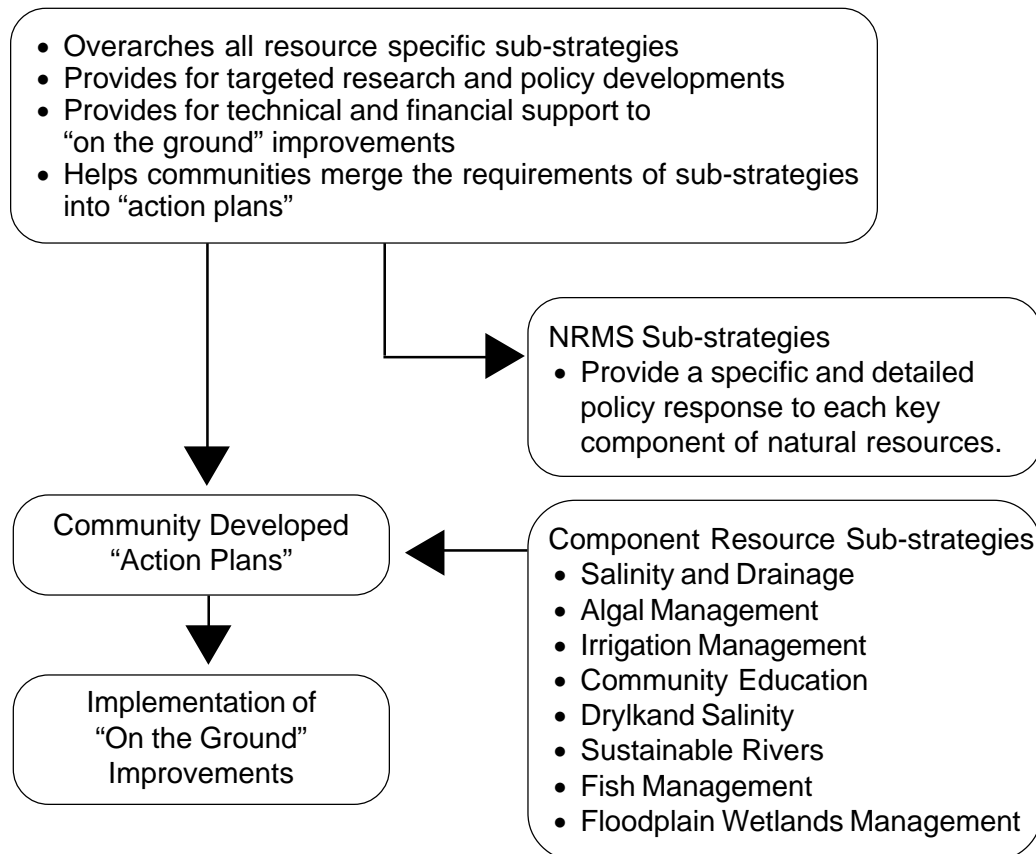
- Overarches all resource specific sub-strategies
- Provides for targeted research and policy developments
- Provides for technical and financial support to "on the ground" improvements
- Helps communities merge the requirements of sub-strategies into "action plans"

NRMS Sub-strategies
- Provide a specific and detailed policy response to each key component of natural resources.

Community Developed "Action Plans"

Component Resource Sub-strategies
- Salinity and Drainage
- Algal Management
- Irrigation Management
- Community Education
- Drylkand Salinity
- Sustainable Rivers
- Fish Management
- Floodplain Wetlands Management

Implementation of "On the Ground" Improvements